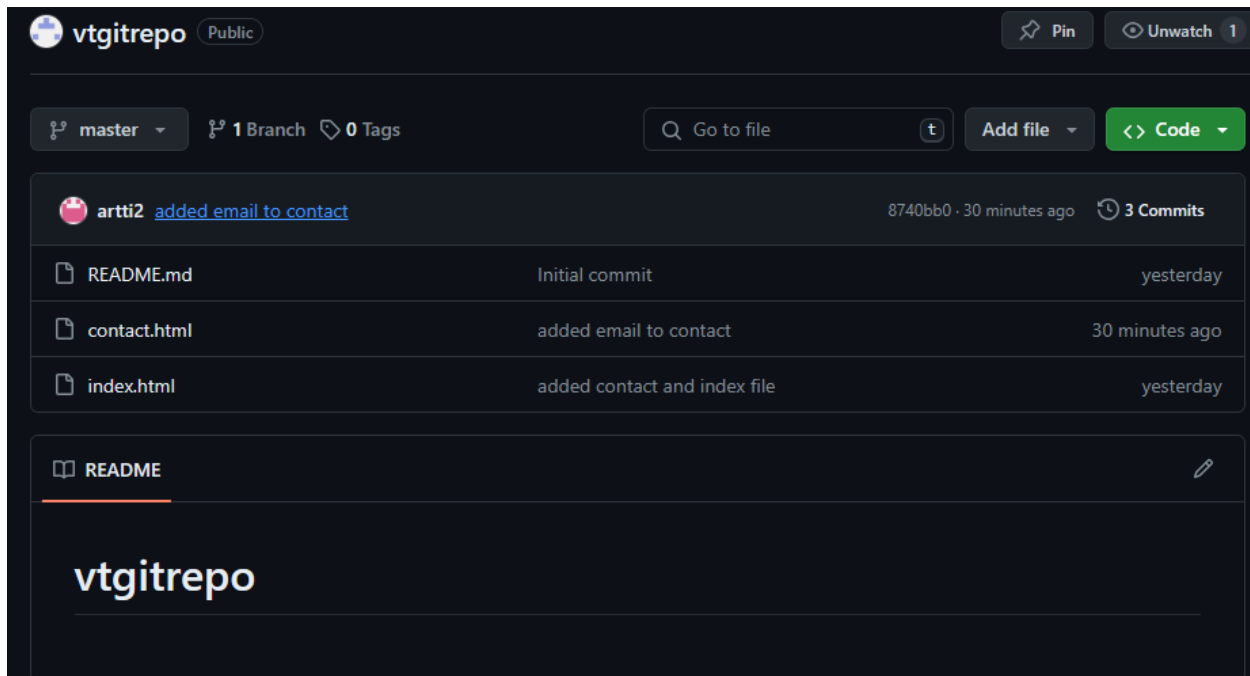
vtgitrepo Public

Pin Unwatch 1

master 1 Branch 0 Tags

Go to file t Add file <> Code

artti2 added email to contact 8740bb0 · 30 minutes ago 3 Commits

| | | |
|---|---|---|
| README.md | Initial commit | yesterday |
| contact.html | added email to contact | 30 minutes ago |
| index.html | added contact and index file | yesterday |

README

vtgitrepo